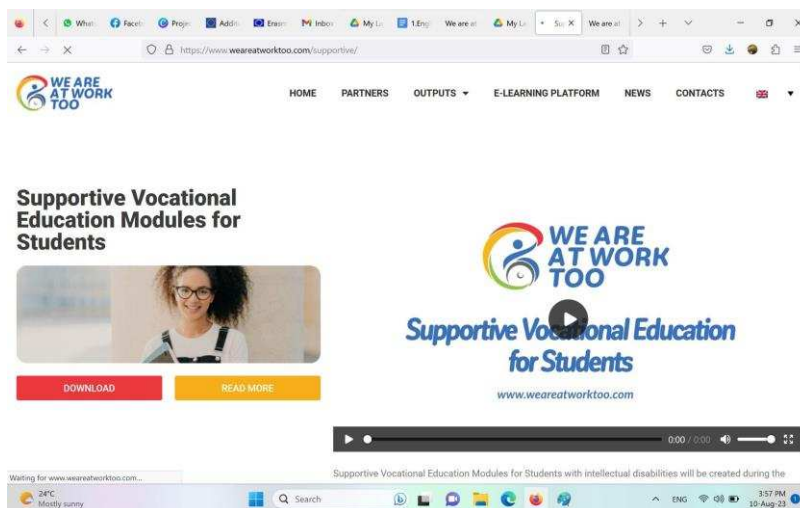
What | Faceb | Proje | Addi | Erasm | Inbox | My Li | 1.Eng | We are at | My Li | Su X | We are at

https://www.weareatworktoo.com/supportive/

WE ARE AT WORK TOO

HOME PARTNERS OUTPUTS ▾ E-LEARNING PLATFORM NEWS CONTACTS

Supportive Vocational Education Modules for Students

DOWNLOAD

READ MORE

WE ARE AT WORK TOO

Supportive Vocational Education for Students

www.weareatworktoo.com

0:00 / 0:00

Supportive Vocational Education Modules for Students with intellectual disabilities will be created during the

Waiting for www.weareatworktoo.com...

24°C
Mostly sunny

Search

ENG

3:57 PM
10-Aug-23